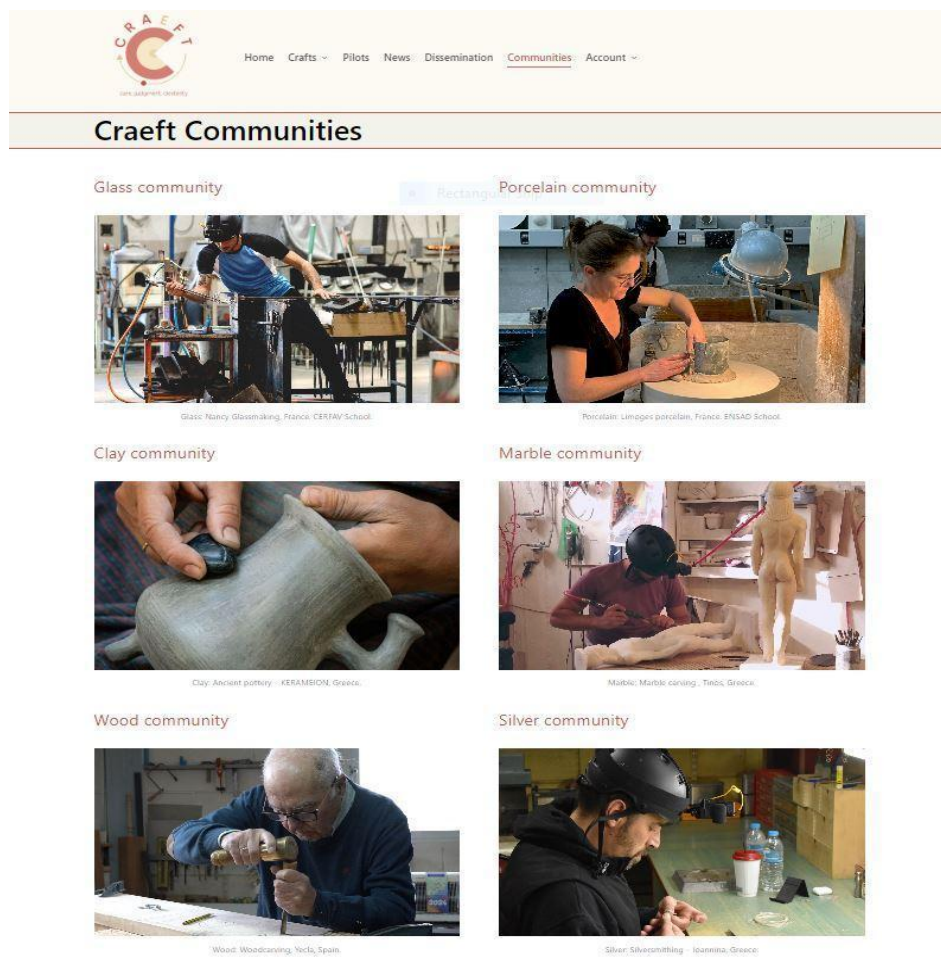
CRAEFT

care. judgment. dexterity

Home Crafts Pilots News Dissemination Communities Account

Craeft Communities

Glass community

Glass: Nancy Glassmaking, France, CERFAV School

Porcelain community

Porcelain: Limoges porcelain, France, ENSAD School

Clay community

Clay: Ancient pottery - KERAMION, Greece.

Marble community

Marble: Marble carving , Tinos, Greece.

Wood community

Wood: Woodcarving, Yecla, Spain.

Silver community

Silver: Silversmithing - Ioannina, Greece.